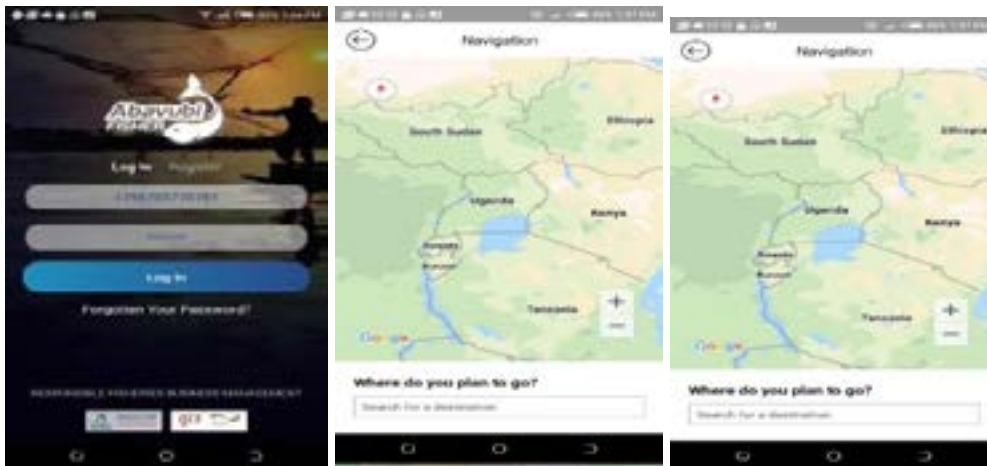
Abavubi Fisher

Log In Register

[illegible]

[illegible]

Log In

Forgotten Your Password?

RESPONSIBLE FISHERIES BUSINESS MANAGEMENT

giz

Navigation

South Sudan

Ethiopia

Uganda

Kenya

Rwanda

Burundi

Tanzania

Google

+

−

Where do you plan to go?

Search for a destination

Navigation

South Sudan

Ethiopia

Uganda

Kenya

Rwanda

Burundi

Tanzania

Google

+

−

Where do you plan to go?

Search for a destination